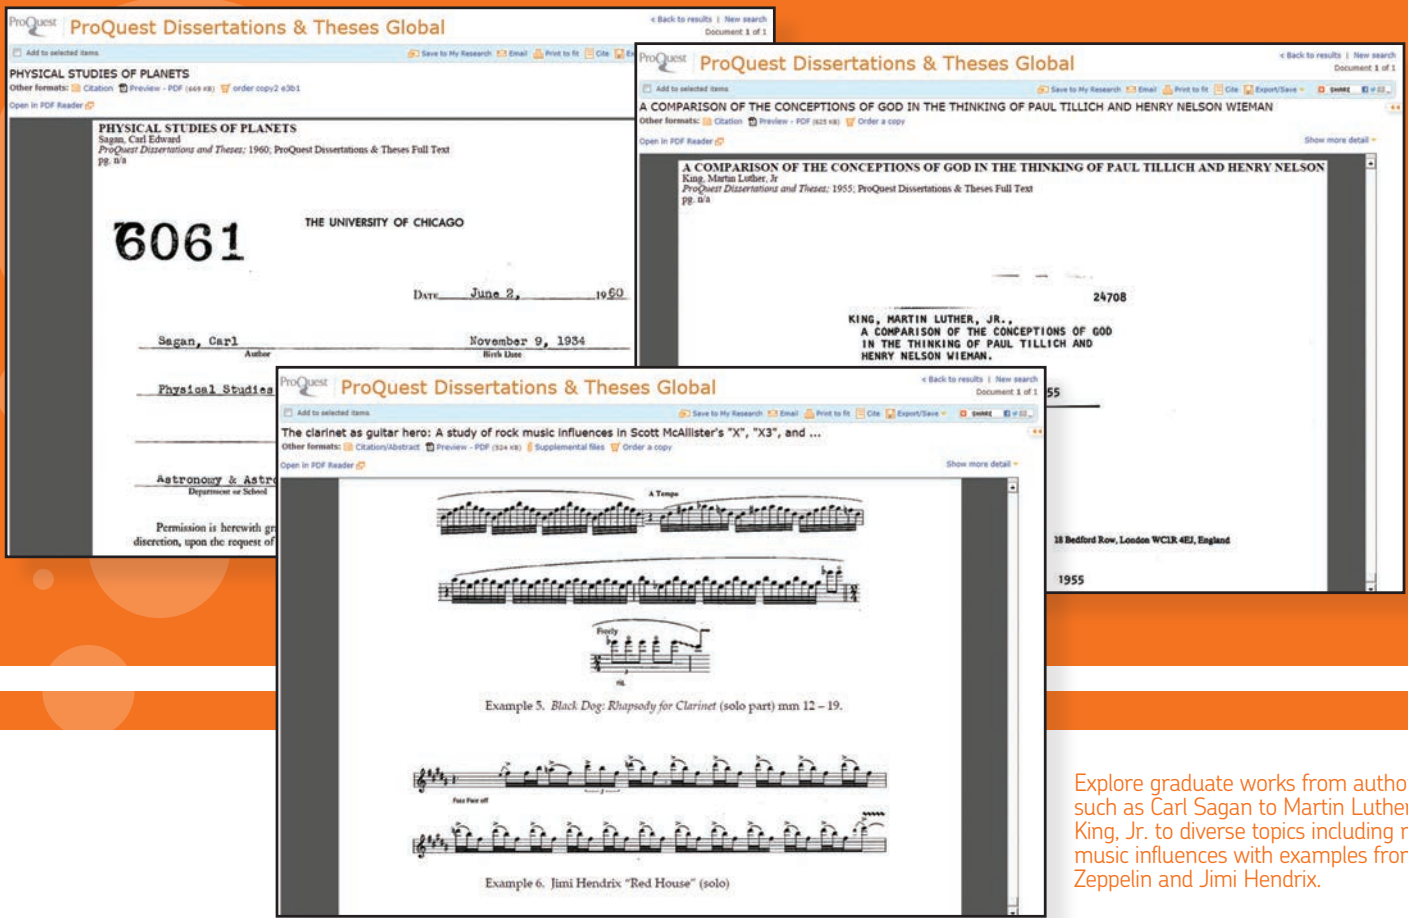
ProQuest ProQuest Dissertations & Theses Global
< Back to results | New search
Document 1 of 1
Add to selected items
Save to My Research Email Print to fit Cite
PHYSICAL STUDIES OF PLANETS
Other formats: Citation Preview - PDF (669 KB) order copy2 e3b1
Open in PDF Reader

PHYSICAL STUDIES OF PLANETS
Sagan, Carl Edward
ProQuest Dissertations and Theses; 1960; ProQuest Dissertations & Theses Full Text
pg. n/a

6061

THE UNIVERSITY OF CHICAGO

Date June 2, 1960

Sagan, Carl
Author

November 9, 1934
Birth Date

Physical Studies

Astronomy & Astro
Department or School

Permission is herewith gr
discretion, upon the request of

ProQuest ProQuest Dissertations & Theses Global
< Back to results | New search
Document 1 of 1
Add to selected items
Save to My Research Email Print to fit Cite Export/Save SHARE
A COMPARISON OF THE CONCEPTIONS OF GOD IN THE THINKING OF PAUL TILLICH AND HENRY NELSON WIEMAN
Other formats: Citation Preview - PDF (625 KB) Order a copy
Open in PDF Reader
Show more detail

A COMPARISON OF THE CONCEPTIONS OF GOD IN THE THINKING OF PAUL TILLICH AND HENRY NELSON
King, Martin Luther, Jr
ProQuest Dissertations and Theses; 1955; ProQuest Dissertations & Theses Full Text
pg. n/a

24708

KING, MARTIN LUTHER, JR.,
A COMPARISON OF THE CONCEPTIONS OF GOD
IN THE THINKING OF PAUL TILLICH AND
HENRY NELSON WIEMAN.

55

18 Bedford Row, London WC1R 4EJ, England

1955

ProQuest ProQuest Dissertations & Theses Global
< Back to results | New search
Document 1 of 1
Add to selected items
Save to My Research Email Print to fit Cite Export/Save SHARE
The clarinet as guitar hero: A study of rock music influences in Scott McAllister's "X", "X3", and ...
Other formats: Citation/Abstract Preview - PDF (324 KB) Supplemental files Order a copy
Open in PDF Reader
Show more detail

A Tempo

Freely

Example 5. Black Dog: Rhapsody for Clarinet (solo part) mm 12 – 19.

Fade Fast off

Example 6. Jimi Hendrix "Red House" (solo)

Explore graduate works from autho
such as Carl Sagan to Martin Luther
King, Jr. to diverse topics including r
music influences with examples fron
Zeppelin and Jimi Hendrix.